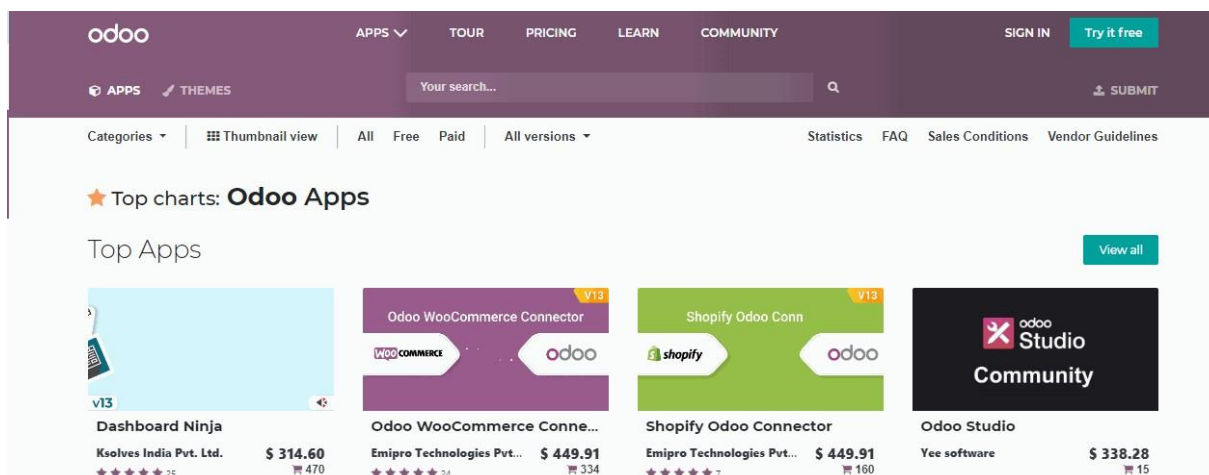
odoo
APPS TOUR PRICING LEARN COMMUNITY
SIGN IN Try it free
APPS THEMES
Your search...
SUBMIT
Categories Thumbnail view All Free Paid All versions
Statistics FAQ Sales Conditions Vendor Guidelines

Top charts: Odoo Apps

Top Apps
View all

v13
Dashboard Ninja
Ksolves India Pvt. Ltd. $ 314.60
25 470

V13
Odoo WooCommerce Connector
WOOCOMMERCE odoo
Odoo WooCommerce Conne...
Emipro Technologies Pvt... $ 449.91
24 334

V13
Shopify Odoo Conn
shopify odoo
Shopify Odoo Connector
Emipro Technologies Pvt... $ 449.91
7 160

odoo Studio
Community
Odoo Studio
Yee software $ 338.28
15